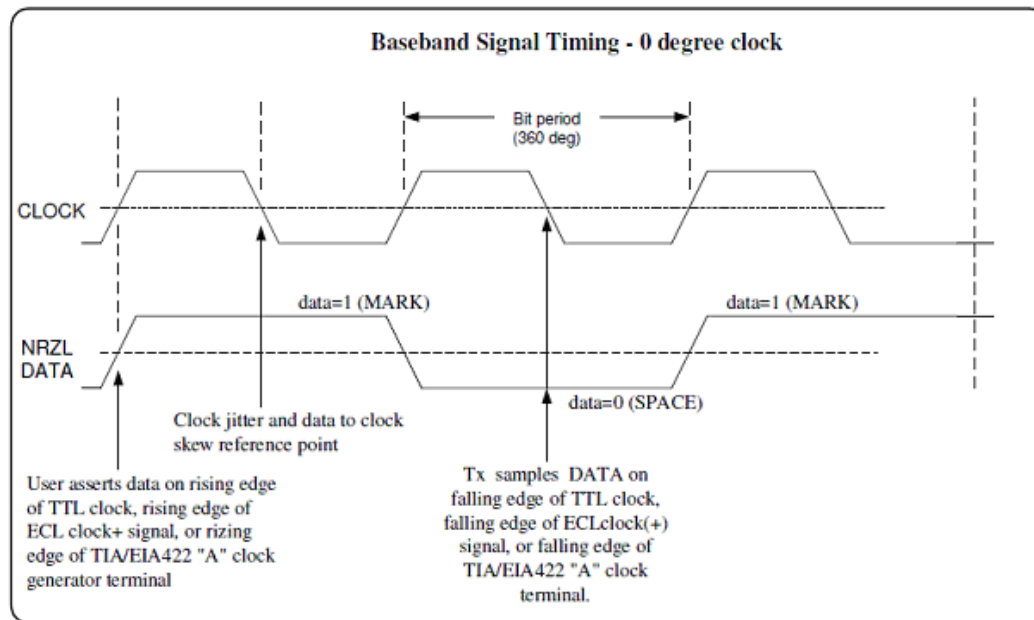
Baseband Signal Timing - 0 degree clock

Bit period (360 deg)

CLOCK

data=1 (MARK)

data=1 (MARK)

NRZL DATA

data=0 (SPACE)

Clock jitter and data to clock skew reference point

User asserts data on rising edge of TTL clock, rising edge of ECL clock+ signal, or rizing edge of TIA/EIA422 "A" clock generator terminal

Tx samples DATA on falling edge of TTL clock, falling edge of ECLclock(+) signal, or falling edge of TIA/EIA422 "A" clock terminal.